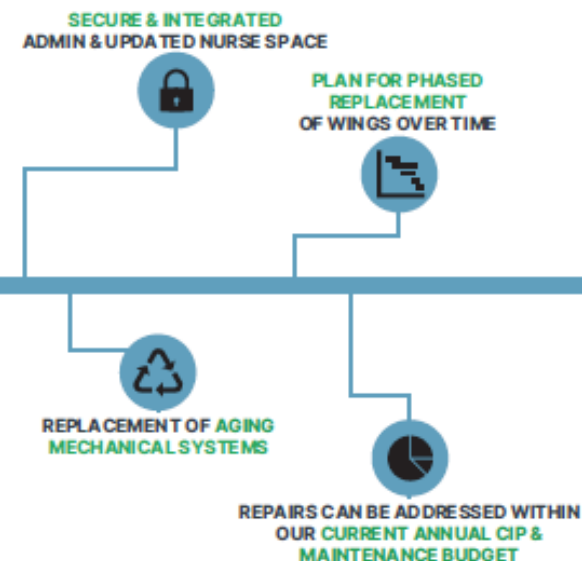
SECURE & INTEGRATED
ADMIN & UPDATED NURSE SPACE

PLAN FOR PHASED REPLACEMENT OF WINGS OVER TIME

REPLACEMENT OF AGING MECHANICAL SYSTEMS

REPAIRS CAN BE ADDRESSED WITHIN OUR CURRENT ANNUAL CIP & MAINTENANCE BUDGET